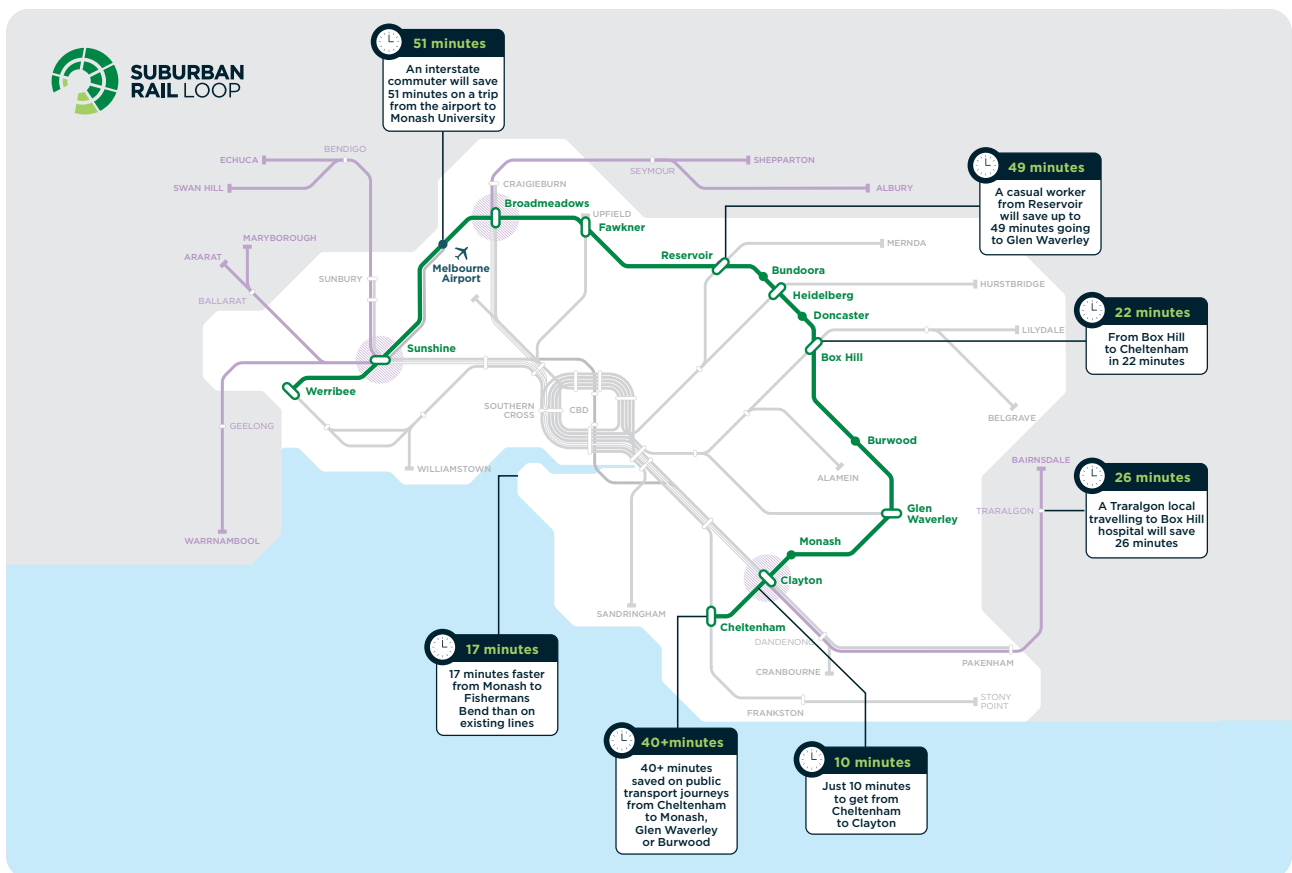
SUBURBAN RAIL LOOP

51 minutes
An interstate commuter will save 51 minutes on a trip from the airport to Monash University

49 minutes
A casual worker from Reservoir will save up to 49 minutes going to Glen Waverley

22 minutes
From Box Hill to Cheltenham in 22 minutes

26 minutes
A Traralgon local travelling to Box Hill hospital will save 26 minutes

17 minutes
17 minutes faster from Monash to Fishermans Bend than on existing lines

40+minutes
40+ minutes saved on public transport journeys from Cheltenham to Monash, Glen Waverley or Burwood

10 minutes
Just 10 minutes to get from Cheltenham to Clayton

ECHUCA
BENDIGO
SWAN HILL
MARYBOROUGH
ARARAT
BALLARAT
SUNBURY
GEELONG
WARRNAMBOOL
CRAIGIEBURN
SEYMOUR
SHEPPARTON
ALBURY
UPFIELD
Broadmeadows
Fawkner
Melbourne Airport
Reservoir
MERNDA
Bundoora
Heidelberg
HURSTBRIDGE
Doncaster
LILYDALE
Box Hill
BELGRAVE
Sunshine
Werribee
SOUTHERN CROSS
CBD
WILLIAMSTOWN
Burwood
ALAMEIN
Glen Waverley
BAIRNSDALE
TRARALGON
Monash
Clayton
SANDRINGHAM
Cheltenham
DANDENONG
CRANBOURNE
PAKENHAM
FRANKSTON
STONY POINT